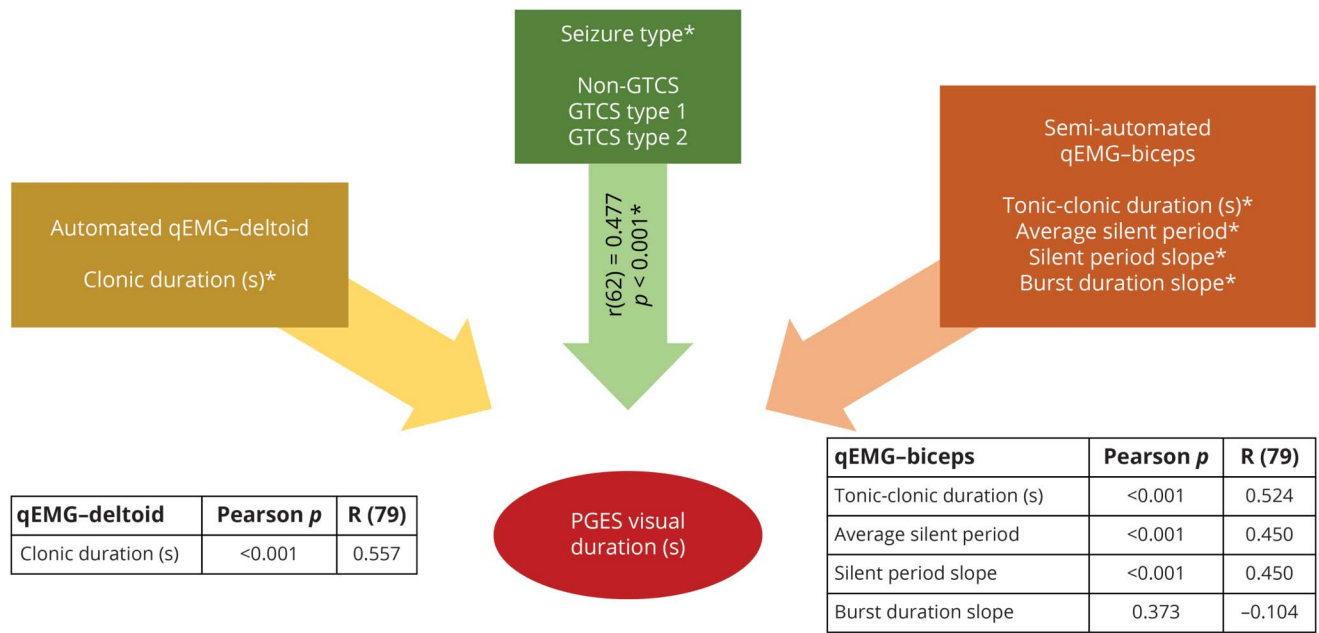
Seizure type*

Non-GTCS
GTCS type 1
GTCS type 2

Semi-automated qEMG–biceps

Tonic-clonic duration (s)*
Average silent period*
Silent period slope*
Burst duration slope*

Automated qEMG–deltoid

Clonic duration (s)*

r(62) = 0.477
$p$ < 0.001*

PGES visual duration (s)

| qEMG–deltoid | Pearson $p$ | R (79) |
|---|---|---|
| Clonic duration (s) | <0.001 | 0.557 |

| qEMG–biceps | Pearson $p$ | R (79) |
|---|---|---|
| Tonic-clonic duration (s) | <0.001 | 0.524 |
| Average silent period | <0.001 | 0.450 |
| Silent period slope | <0.001 | 0.450 |
| Burst duration slope | 0.373 | –0.104 |